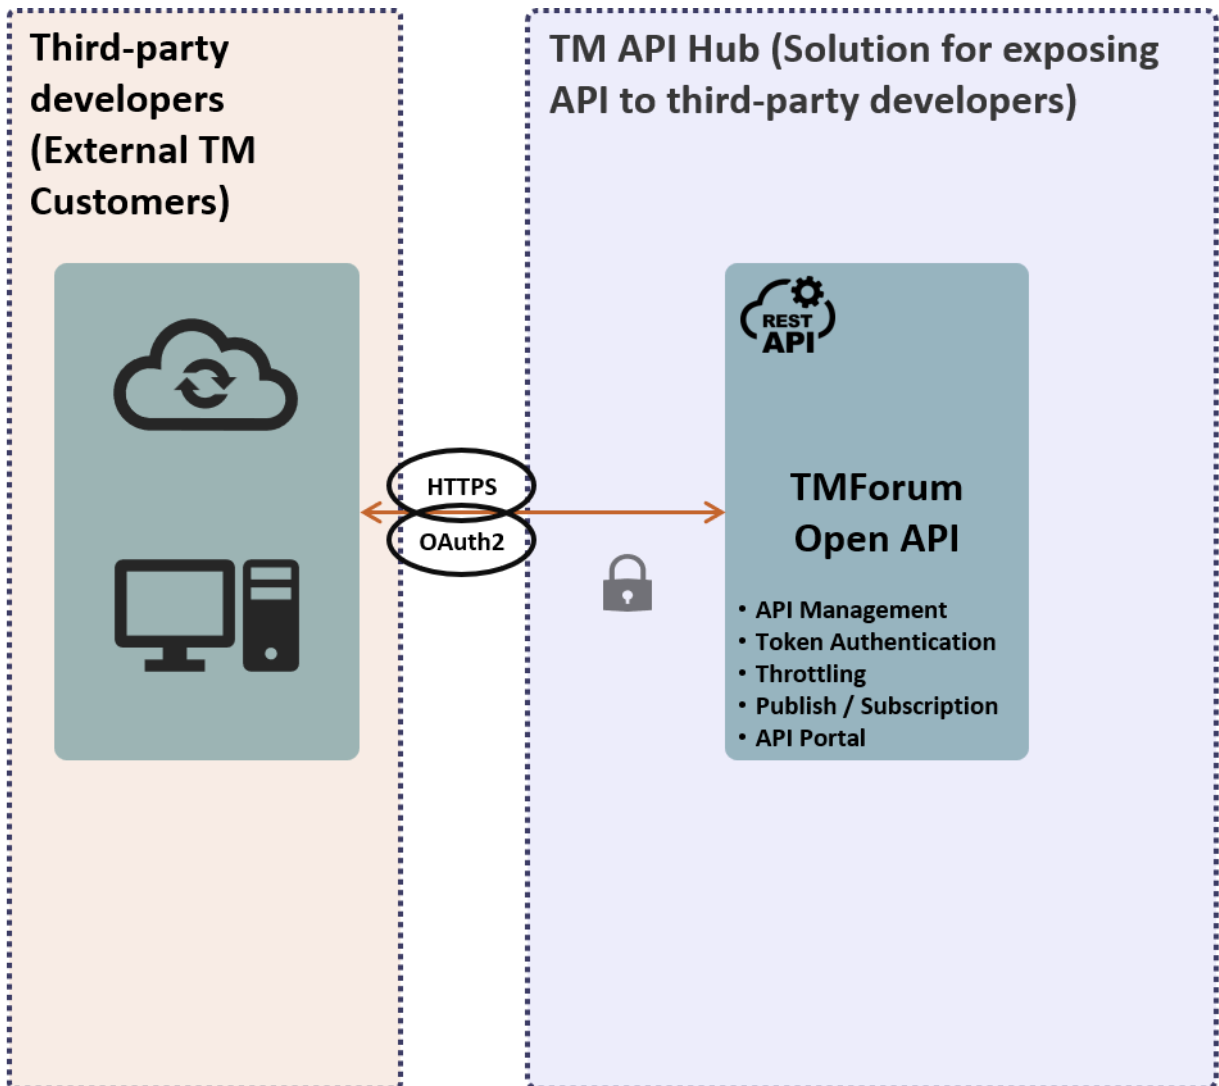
Third-party developers (External TM Customers)

TM API Hub (Solution for exposing API to third-party developers)

HTTPS

OAuth2

REST API

TMForum Open API

• API Management
• Token Authentication
• Throttling
• Publish / Subscription
• API Portal